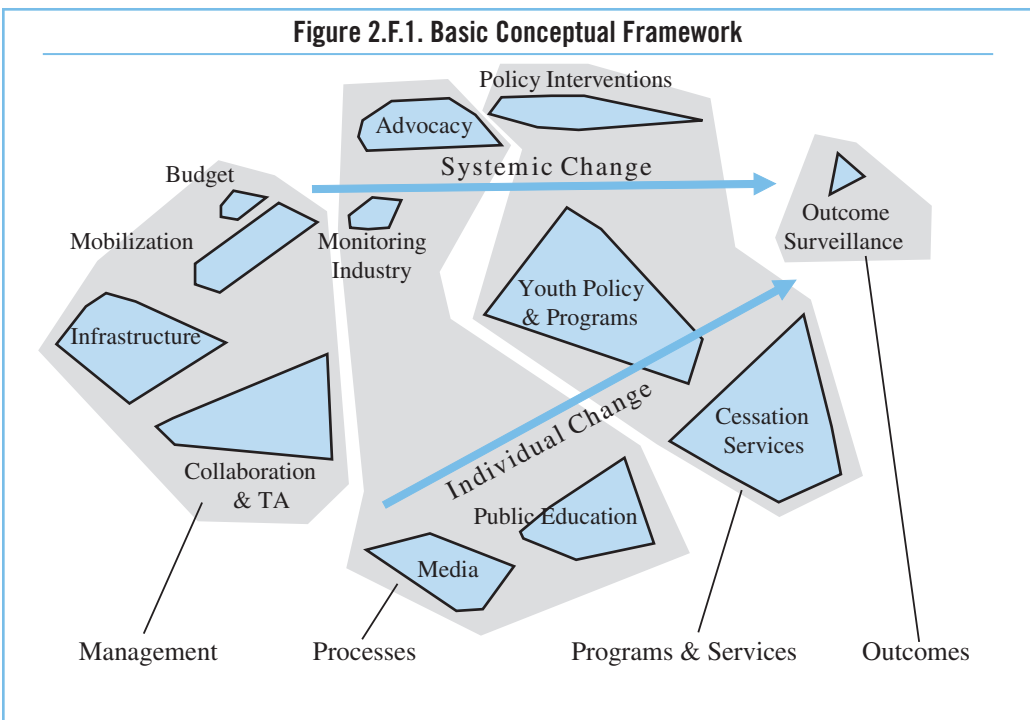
Figure 2.F.1. Basic Conceptual Framework

Policy Interventions

Advocacy

Systemic Change

Budget

Mobilization

Monitoring Industry

Outcome Surveillance

Youth Policy & Programs

Infrastructure

Individual Change

Cessation Services

Collaboration & TA

Public Education

Media

Management

Processes

Programs & Services

Outcomes